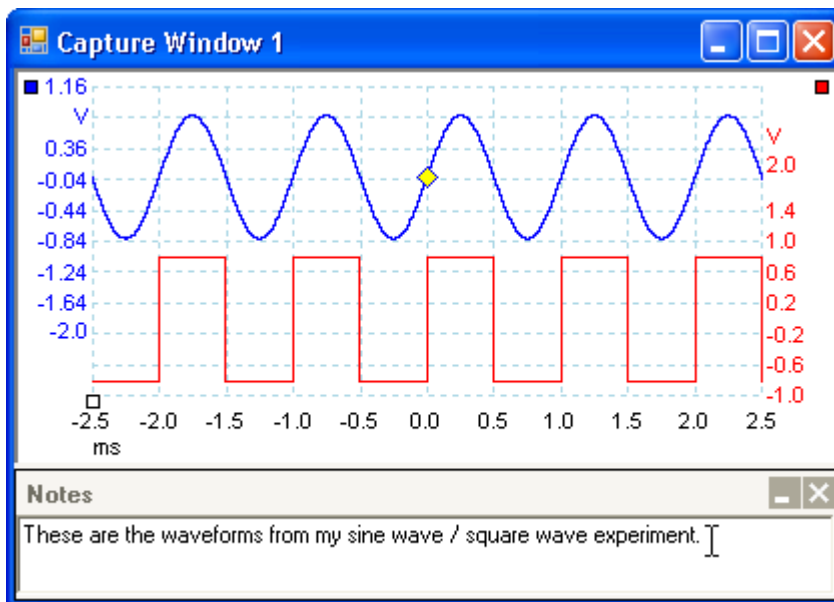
Capture Window 1

1.16
V
0.36
-0.04
-0.44
-0.84
-1.24
-1.64
-2.0

V
2.0
1.4
1.0
0.6
0.2
-0.2
-0.6
-1.0

-2.5 -2.0 -1.5 -1.0 -0.5 0.0 0.5 1.0 1.5 2.0 2.5
ms

Notes

These are the waveforms from my sine wave / square wave experiment.